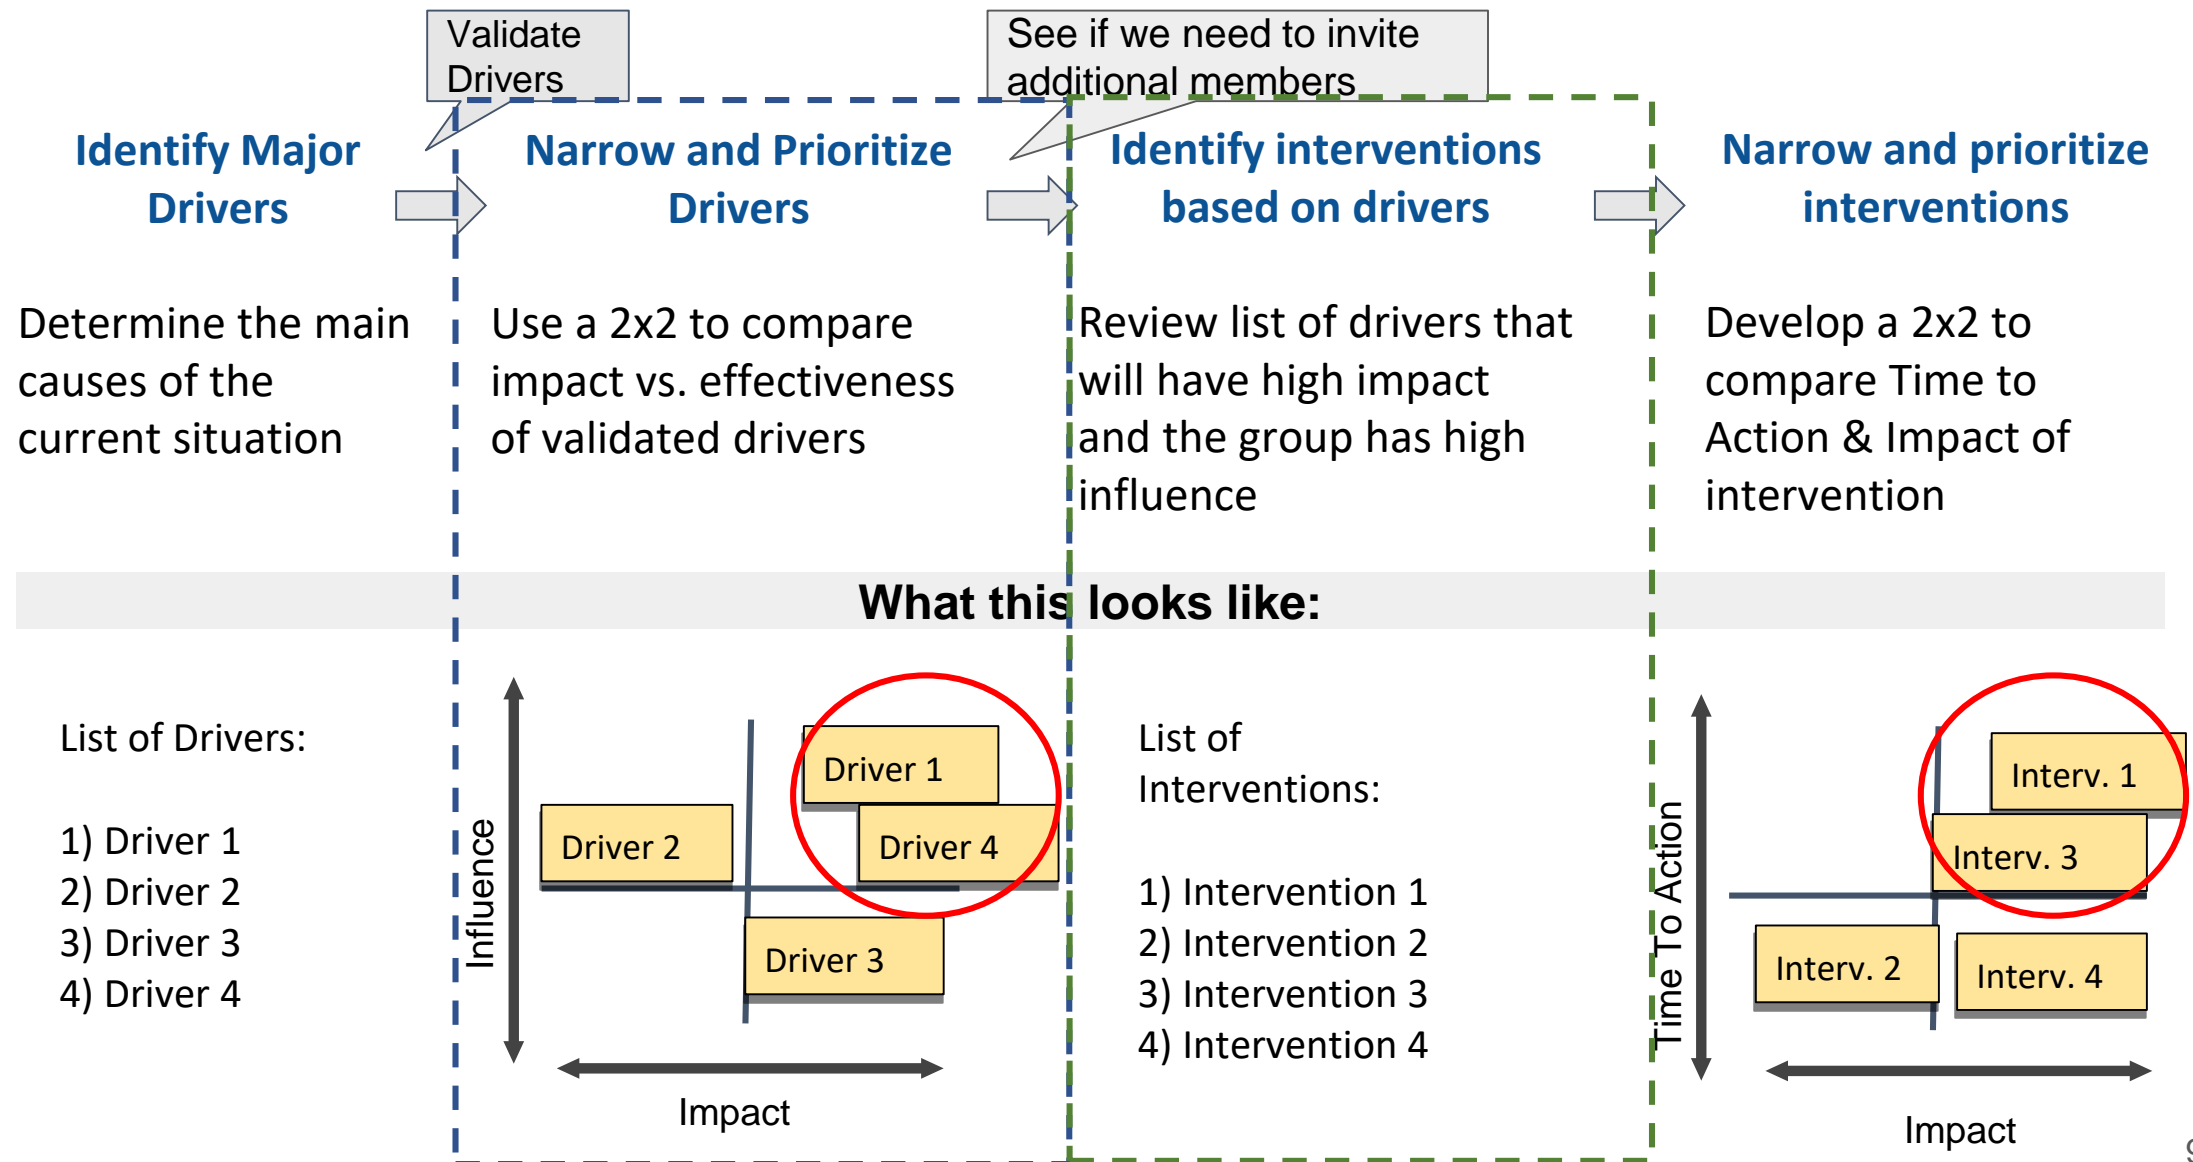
Validate Drivers

See if we need to invite additional members

Identify Major Drivers

Narrow and Prioritize Drivers

Identify interventions based on drivers

Narrow and prioritize interventions

Determine the main causes of the current situation

Use a 2x2 to compare impact vs. effectiveness of validated drivers

Review list of drivers that will have high impact and the group has high influence

Develop a 2x2 to compare Time to Action & Impact of intervention

What this looks like:

List of Drivers:

1) Driver 1
2) Driver 2
3) Driver 3
4) Driver 4

Influence

Driver 1
Driver 2
Driver 4
Driver 3

Impact

List of Interventions:

1) Intervention 1
2) Intervention 2
3) Intervention 3
4) Intervention 4

Time To Action

Interv. 1
Interv. 3
Interv. 2
Interv. 4

Impact